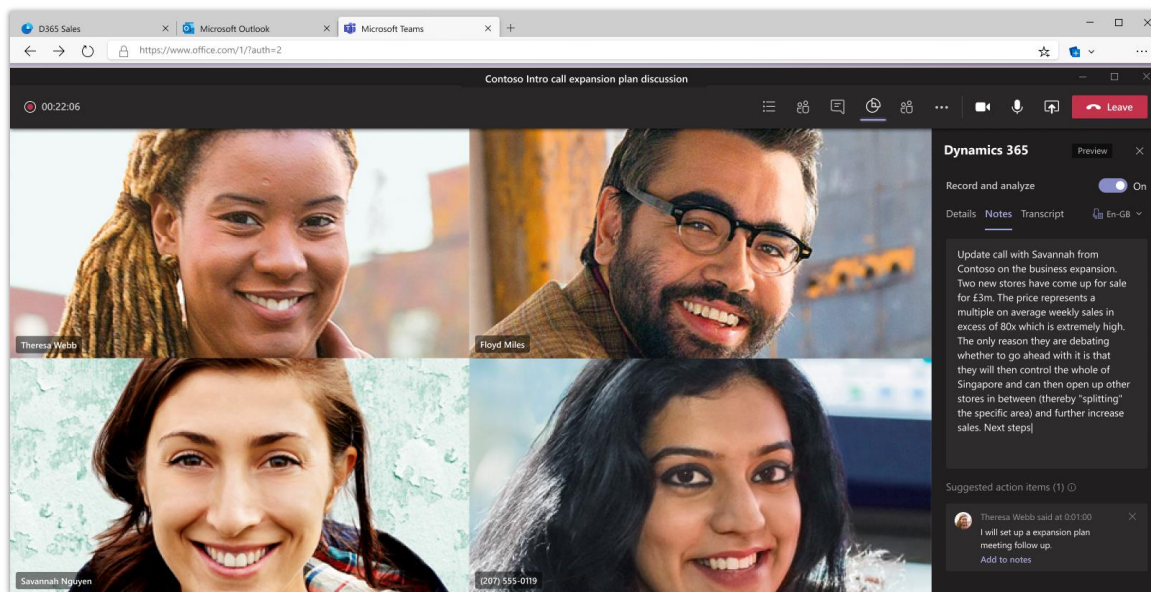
D365 Sales
Microsoft Outlook
Microsoft Teams
https://www.office.com/1/?auth=2

Contoso Intro call expansion plan discussion

00:22:06

Leave

Dynamics 365
Preview

Record and analyze
On

Details Notes Transcript
En-GB

Update call with Savannah from Contoso on the business expansion. Two new stores have come up for sale for £3m. The price represents a multiple on average weekly sales in excess of 80x which is extremely high. The only reason they are debating whether to go ahead with it is that they will then control the whole of Singapore and can then open up other stores in between (thereby "splitting" the specific area) and further increase sales. Next steps

Suggested action items (1)

Theresa Webb said at 0:01:00
I will set up a expansion plan meeting follow up.
Add to notes

Theresa Webb
Floyd Miles
Savannah Nguyen
(207) 555-0119